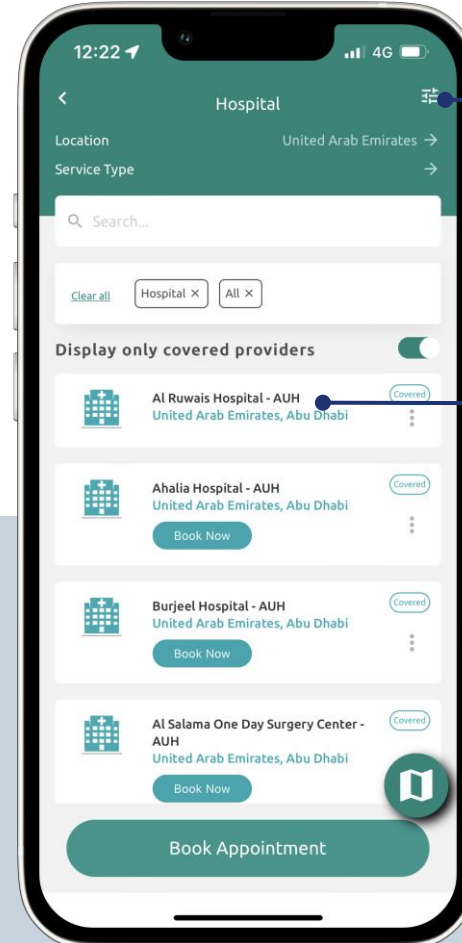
12:22
4G

Hospital

Location
United Arab Emirates →

Service Type
→

Search...

Clear all
Hospital ×
All ×

Display only covered providers

Al Ruwais Hospital - AUH
United Arab Emirates, Abu Dhabi
Covered

Ahalia Hospital - AUH
United Arab Emirates, Abu Dhabi
Covered
Book Now

Burjeel Hospital - AUH
United Arab Emirates, Abu Dhabi
Covered
Book Now

Al Salama One Day Surgery Center - AUH
United Arab Emirates, Abu Dhabi
Covered
Book Now

Book Appointment